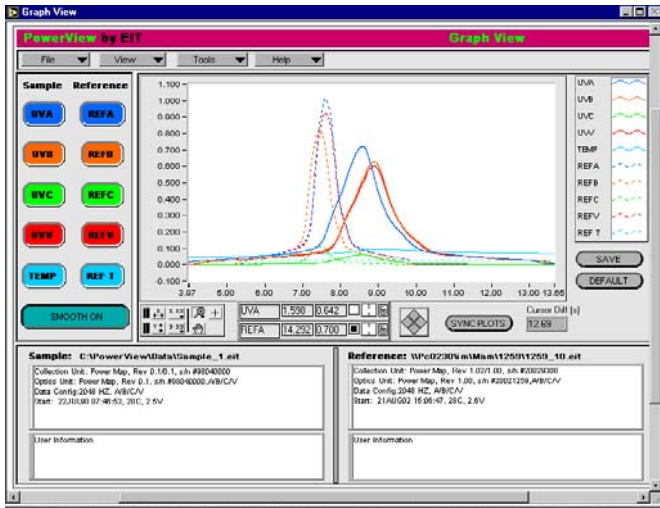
Graph View

PowerView by EIT

Graph View

File

View

Tools

Help

Sample

Reference

UVA

REFA

UVB

REFB

UVC

REFC

UVV

REFV

TEMP

REF T

SMOOTH ON

1.100
1.000
0.900
0.800
0.700
0.600
0.500
0.400
0.300
0.200
0.100
0.000
-0.100

3.97
5.00
6.00
7.00
8.00
9.00
10.00
11.00
12.00
13.00
13.65

UVA

UVB

UVC

UVV

TEMP

REFA

REFB

REFC

REFV

REF T

SAVE

DEFAULT

UVA | 1.598 | 0.642

REFA | 14.292 | 0.700

SYNC PLOTS

Cursor Diff [s]

12.69

Sample: C:\PowerView\Data\Sample_1.eit

Collection Unit: Power Map, Rev 0.1/0.1, s/n #98040000
Optics Unit: Power Map, Rev 0.1, s/n #98040000,A/B/C/V
Data Config:2048 HZ, A/B/C/V
Start: 22JUL98 07:46:53, 20C, 2.5V

User Information

Reference: \\Pc0230\m\Mam\1259\1259_10.eit

Collection Unit: Power Map, Rev 1.02/1.00, s/n #20020000
Optics Unit: Power Map, Rev 1.00, s/n #20021259,A/B/C/V
Data Config:2048 HZ, A/B/C/V
Start: 21AUG02 15:06:47, 28C, 2.6V

User Information